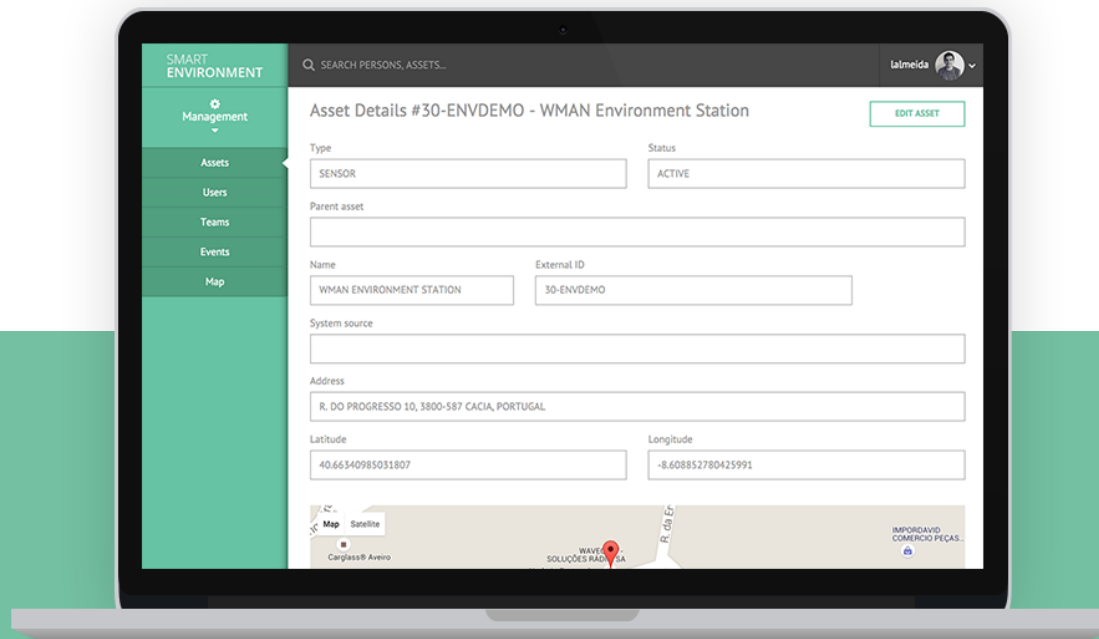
SMART
ENVIRONMENT

SEARCH PERSONS, ASSETS...

lalmeida

Management

Assets
Users
Teams
Events
Map

Asset Details #30-ENVDEMO - WMAN Environment Station

EDIT ASSET

Type
SENSOR

Status
ACTIVE

Parent asset

Name
WMAN ENVIRONMENT STATION

External ID
30-ENVDEMO

System source

Address
R. DO PROGRESSO 10, 3800-587 CACIA, PORTUGAL

Latitude
40.66340985031807

Longitude
-8.608852780425991

Map Satellite

Carglass® Aveiro

WAVE
SOLUÇÕES RÁD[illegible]SA

R. da E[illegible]

IMPORDAVID
COMERCIO PEÇAS...